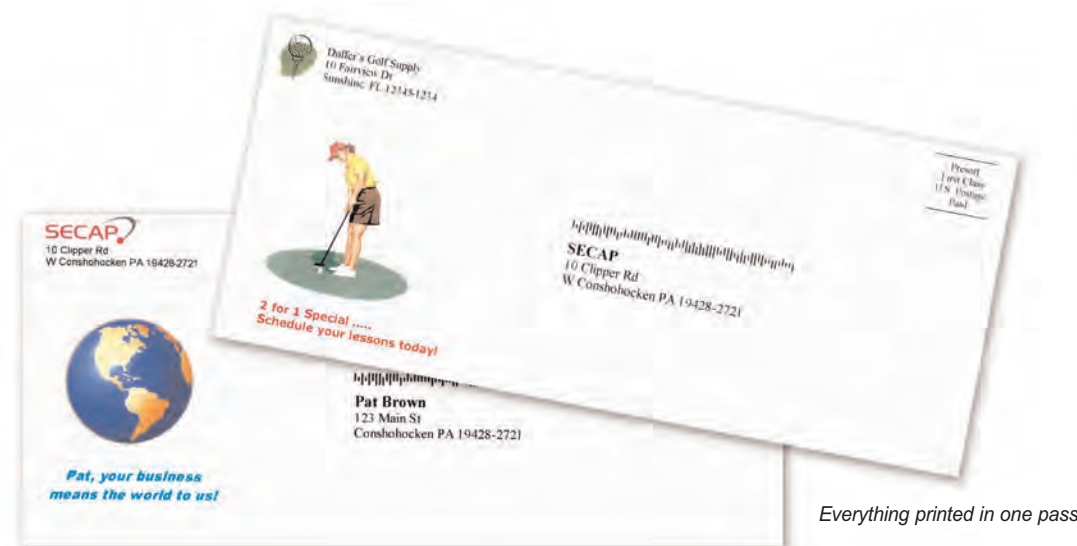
Duffer's Golf Supply
10 Fairview Dr
Sunshine FL 12345-1234

Presort
First Class
US Postage
Paid

SECAP
10 Clipper Rd
W Conshohocken PA 19428-2721

2 for 1 Special .....
Schedule your lessons today!

SECAP
10 Clipper Rd
W Conshohocken PA 19428-2721

Pat Brown
123 Main St
Conshohocken PA 19428-2721

Pat, your business means the world to us!

Everything printed in one pass